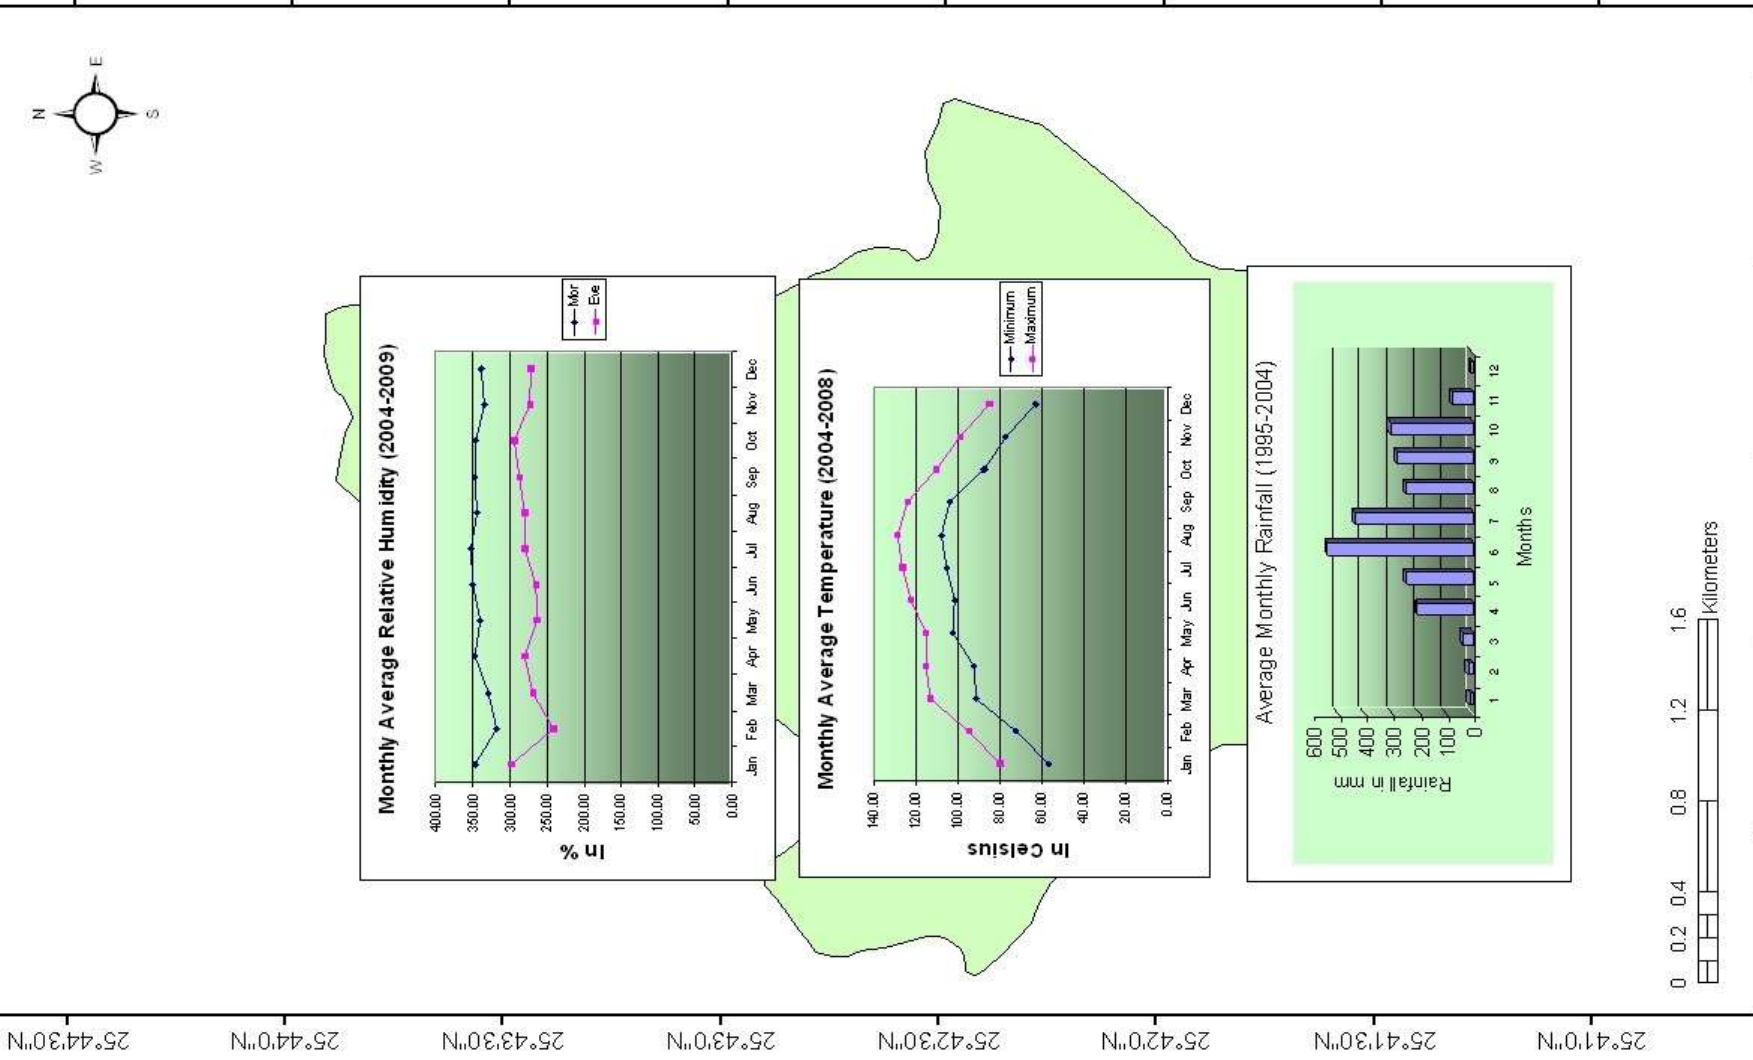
N
E
S
W

Monthly Average Relative Humidity (2004-2009)
Mor
Eve
400.00
350.00
300.00
250.00
200.00
150.00
100.00
50.00
0.00
In %
Jan Feb Mar Apr May Jun Jul Aug Sep Oct Nov Dec

Monthly Average Temperature (2004-2008)
Minimum
Maximum
140.00
120.00
100.00
80.00
60.00
40.00
20.00
0.00
In Celsius
Jan Feb Mar Apr May Jun Jul Aug Sep Oct Nov Dec

Average Monthly Rainfall (1995-2004)
600
500
400
300
200
100
0
Rainfall in mm
1 2 3 4 5 6 7 8 9 10 11 12
Months

0 0.2 0.4 0.8 1.2 1.6
Kilometers

25°44'30"N
25°44'0"N
25°43'30"N
25°43'0"N
25°42'30"N
25°42'0"N
25°41'30"N
25°41'0"N